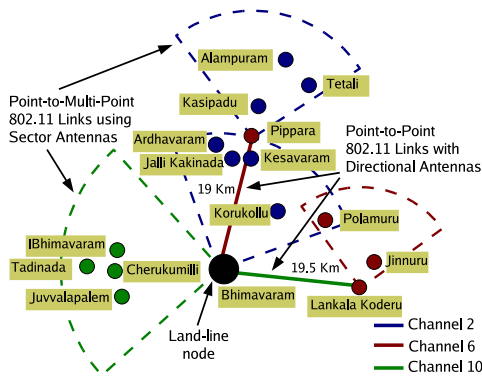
Alampuram
Tetali
Kasipadu
Point-to-Multi-Point 802.11 Links using Sector Antennas
Ardhavaram
Pippara
Jalli Kakinada
Kesavaram
Point-to-Point 802.11 Links with Directional Antennas
19 Km
Korukollu
Polamuru
IBhimavaram
Tadinada
Cherukumilli
Jinnuru
19.5 Km
Juvvalapalem
Bhimavaram
Lankala Koderu
Land-line node
Channel 2
Channel 6
Channel 10